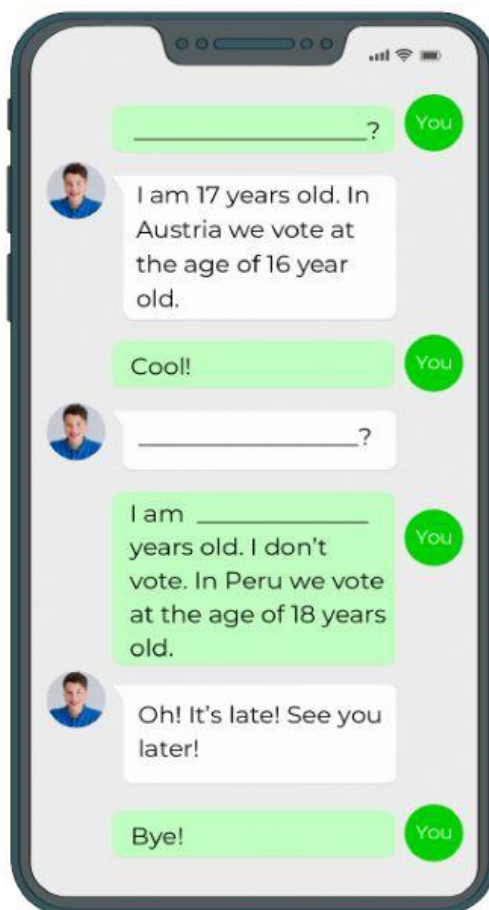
_______________?

You

I am 17 years old. In Austria we vote at the age of 16 year old.

Cool!

You

_______________?

I am ____________ years old. I don't vote. In Peru we vote at the age of 18 years old.

You

Oh! It's late! See you later!

Bye!

You